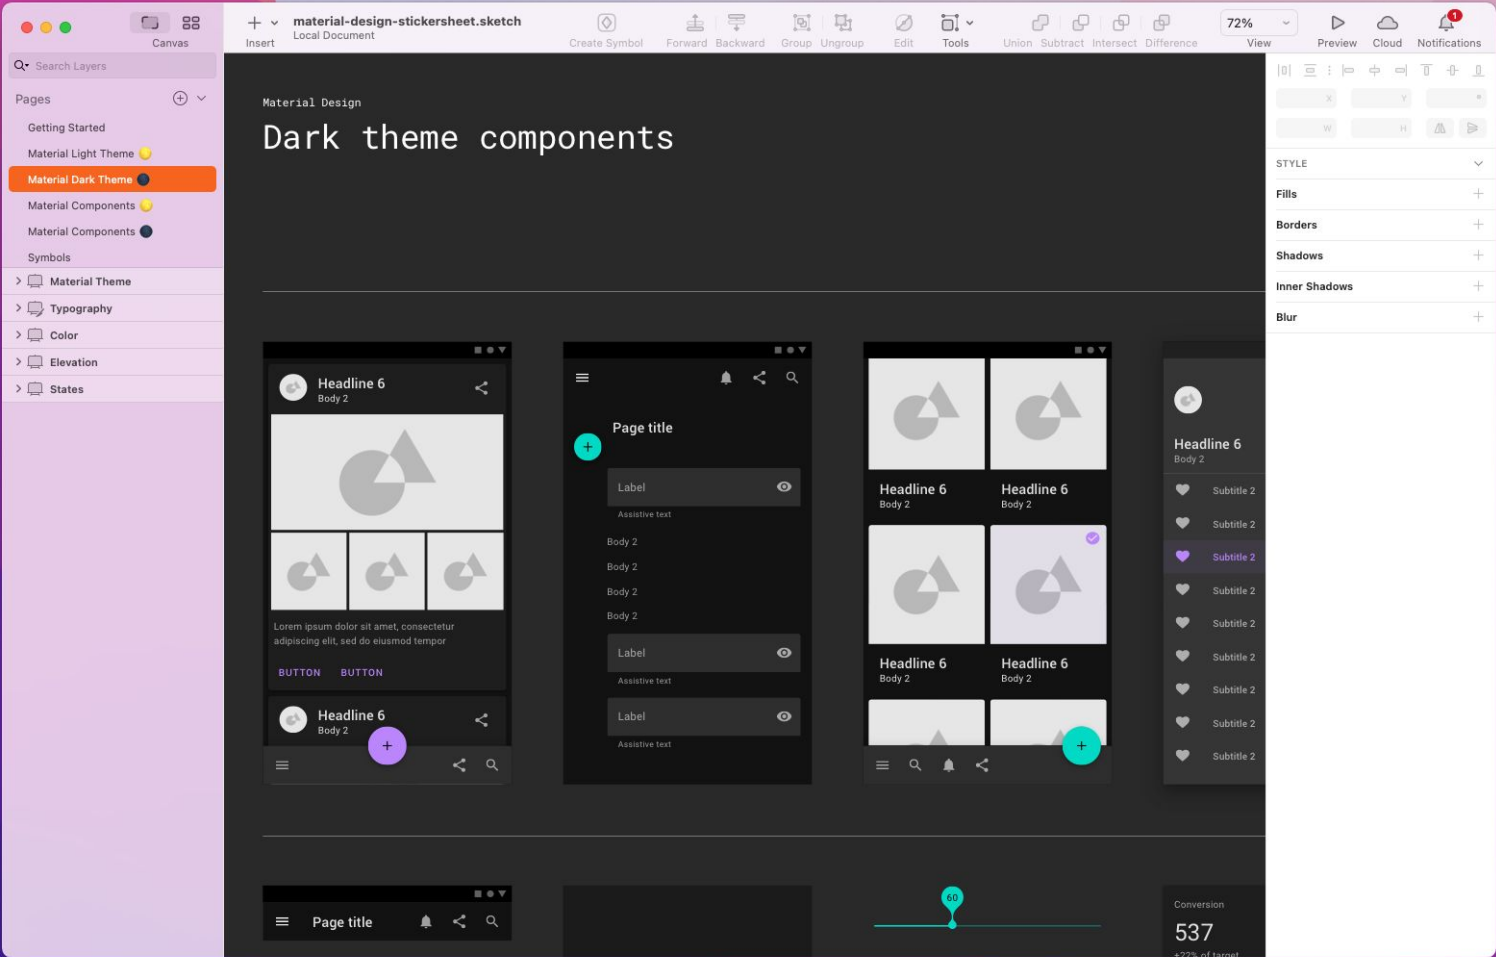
Canvas

Insert

material-design-stickersheet.sketch
Local Document

Create Symbol Forward Backward Group Ungroup Edit Tools Union Subtract Intersect Difference 72% View Preview Cloud Notifications 1

Search Layers

Pages

Getting Started
Material Light Theme
Material Dark Theme
Material Components
Material Components
Symbols
Material Theme
Typography
Color
Elevation
States

Material Design
Dark theme components

Headline 6
Body 2

Lorem ipsum dolor sit amet, consectetur adipiscing elit, sed do eiusmod tempor

BUTTON BUTTON

Headline 6
Body 2

Page title

Label
Assistive text
Body 2
Body 2
Body 2
Body 2
Label
Assistive text
Label
Assistive text

Headline 6
Body 2
Headline 6
Body 2
Headline 6
Body 2
Headline 6
Body 2

Headline 6
Body 2
Subtitle 2
Subtitle 2
Subtitle 2
Subtitle 2
Subtitle 2
Subtitle 2
Subtitle 2
Subtitle 2
Subtitle 2

Page title

60

Conversion
537
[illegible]

X Y W H
STYLE
Fills
Borders
Shadows
Inner Shadows
Blur